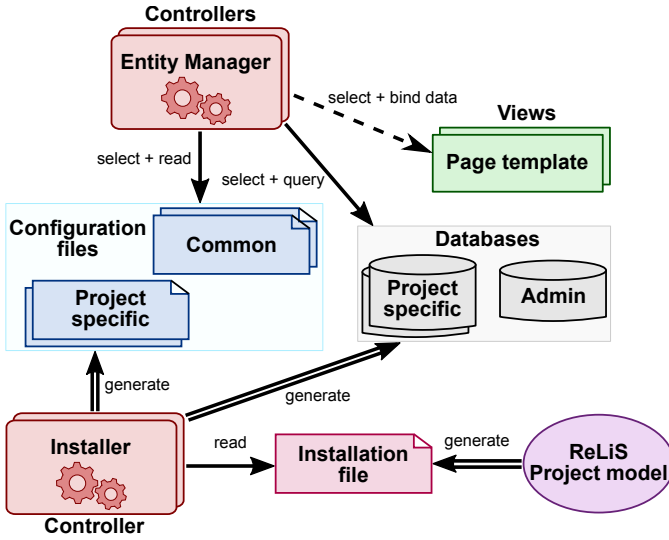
Controllers

Entity Manager

select + bind data

Views

Page template

select + read

select + query

Configuration files

Common

Databases

Project specific

Project specific

Admin

generate

generate

Installer

read

Installation file

generate

ReLiS Project model

Controller